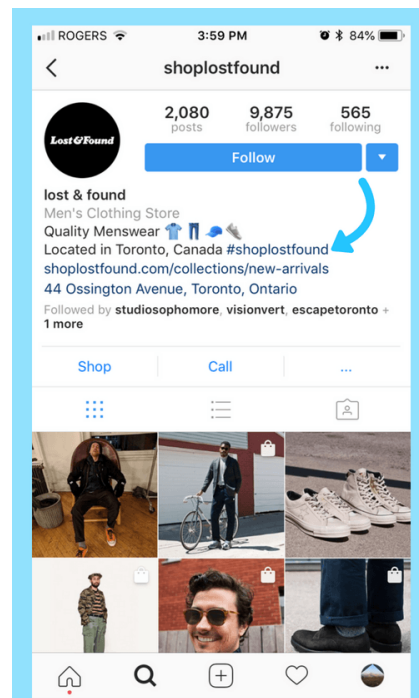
ROGERS 3:59 PM 84%

shoplostfound ...

Lost&Found

2,080 posts
9,875 followers
565 following

Follow

lost & found
Men's Clothing Store
Quality Menswear
Located in Toronto, Canada #shoplostfound
shoplostfound.com/collections/new-arrivals
44 Ossington Avenue, Toronto, Ontario
Followed by studiosophomore, visionvert, escapetoronto + 1 more

Shop
Call
...